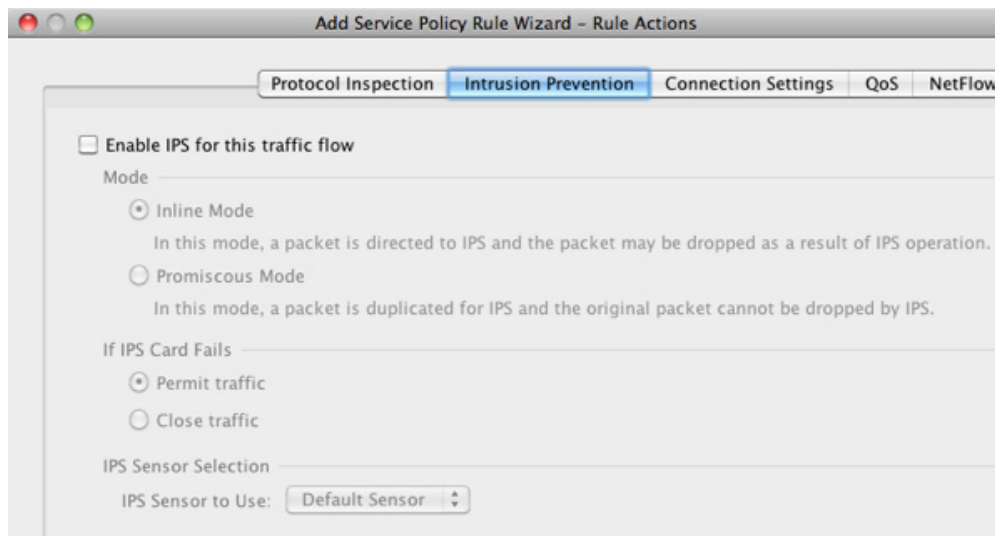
Add Service Policy Rule Wizard - Rule Actions

Protocol Inspection | Intrusion Prevention | Connection Settings | QoS | NetFlow

Enable IPS for this traffic flow

Mode

Inline Mode

In this mode, a packet is directed to IPS and the packet may be dropped as a result of IPS operation.

Promiscous Mode

In this mode, a packet is duplicated for IPS and the original packet cannot be dropped by IPS.

If IPS Card Fails

Permit traffic

Close traffic

IPS Sensor Selection

IPS Sensor to Use: Default Sensor